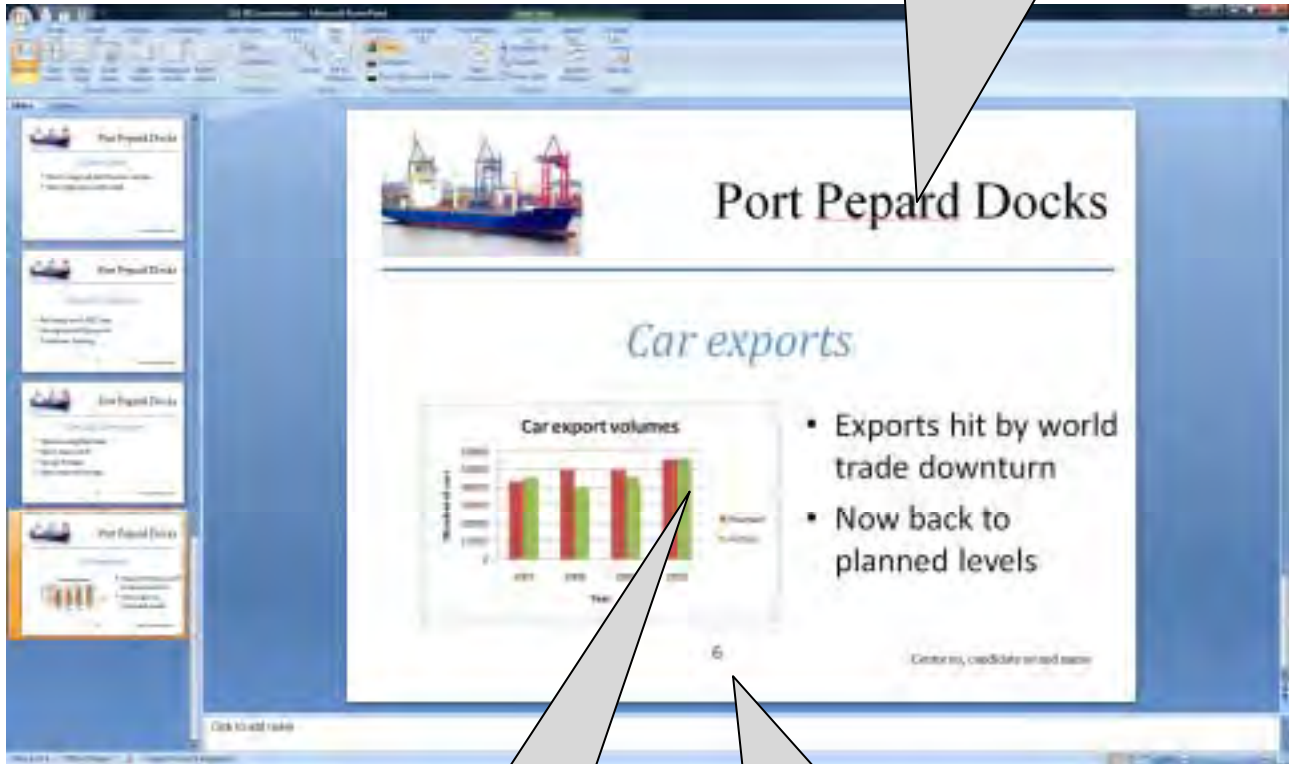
Port Pepard Docks

Car exports

Car export volumes

Number of cars

Year

- Exports hit by world trade downturn
- Now back to planned levels

6

Centre no, candidate no and name

Port Pepard Docks

Port Pepard Docks

Port Pepard Docks

Port Pepard Docks

Click to add notes